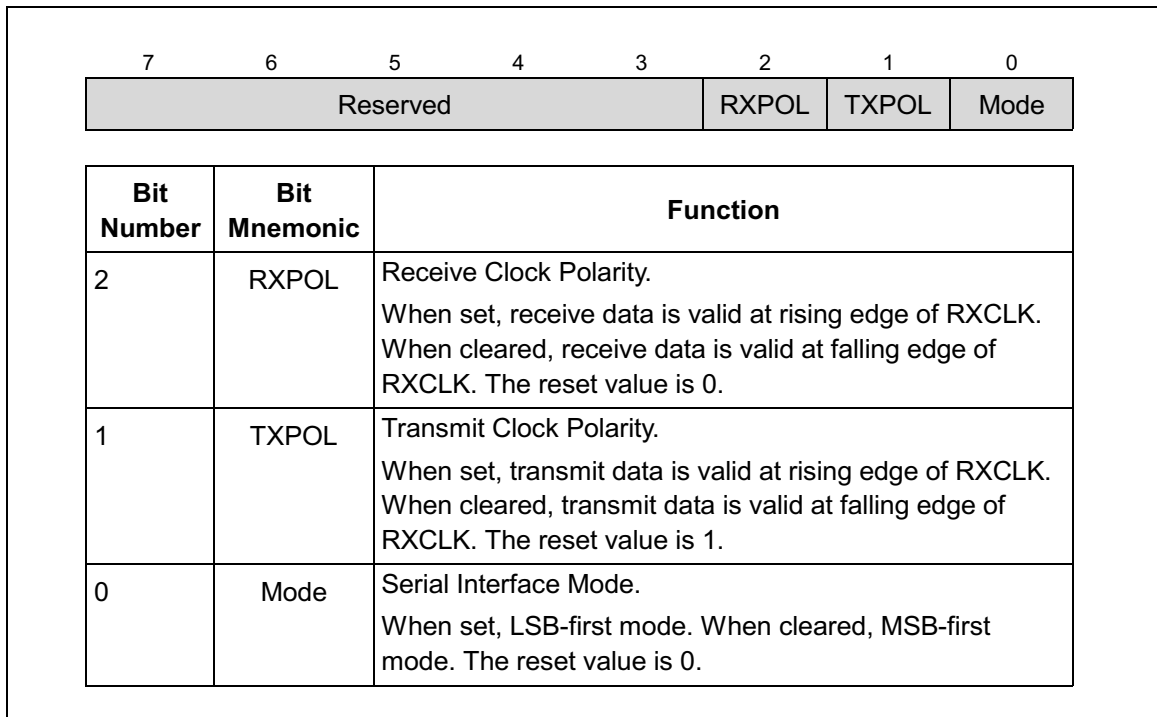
| 7 | 6 | 5 | 4 | 3 | 2 | 1 | 0 |
|---|---|---|---|---|---|---|---|
| Reserved | | | | | RXPOL | TXPOL | Mode |

| Bit Number | Bit Mnemonic | Function |
|---|---|---|
| 2 | RXPOL | Receive Clock Polarity. When set, receive data is valid at rising edge of RXCLK. When cleared, receive data is valid at falling edge of RXCLK. The reset value is 0. |
| 1 | TXPOL | Transmit Clock Polarity. When set, transmit data is valid at rising edge of RXCLK. When cleared, transmit data is valid at falling edge of RXCLK. The reset value is 1. |
| 0 | Mode | Serial Interface Mode. When set, LSB-first mode. When cleared, MSB-first mode. The reset value is 0. |